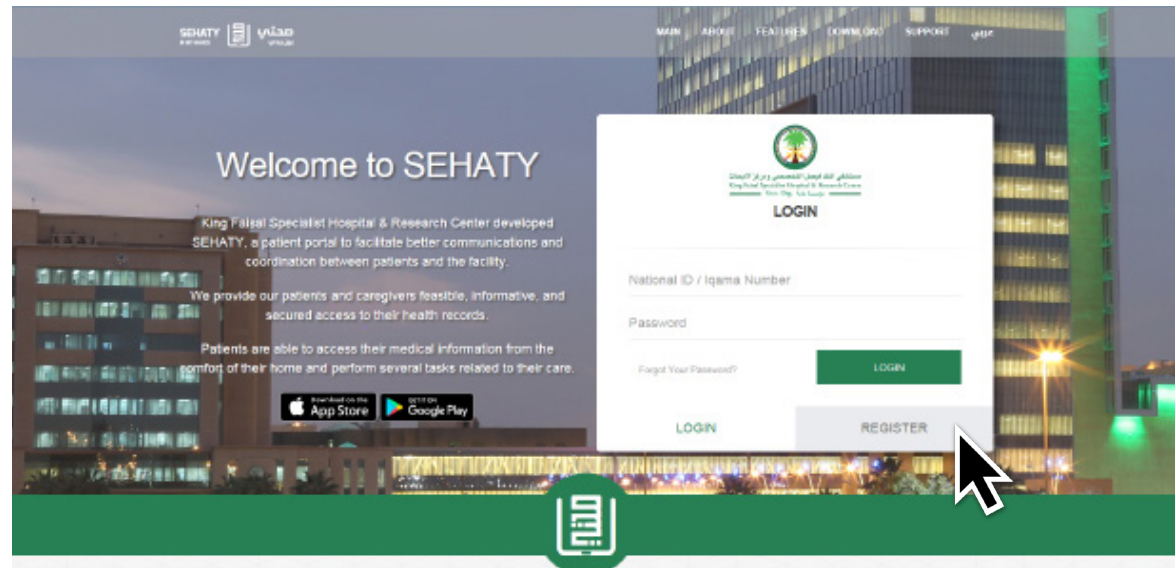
SEHATY صحتي

MAIN ABOUT FEATURES DOWNLOAD SUPPORT عربي

Welcome to SEHATY

King Faisal Specialist Hospital & Research Center developed SEHATY, a patient portal to facilitate better communications and coordination between patients and the facility.

We provide our patients and caregivers feasible, informative, and secured access to their health records.

Patients are able to access their medical information from the comfort of their home and perform several tasks related to their care.

Download on the App Store

GET IT ON Google Play

مستشفى الملك فيصل التخصصي ومركز الأبحاث
King Faisal Specialist Hospital & Research Centre
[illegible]

LOGIN

National ID / Iqama Number

Password

Forgot Your Password?

LOGIN

LOGIN

REGISTER